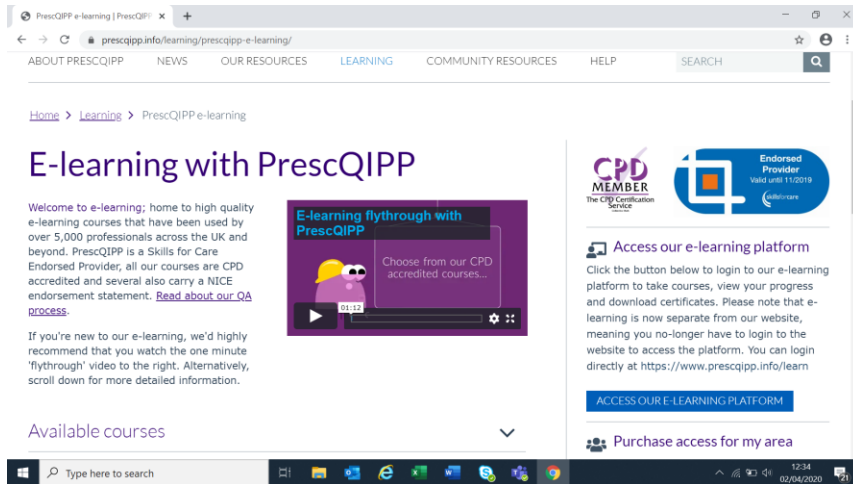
PrescQIPP e-learning | PrescQIPP ×  +

prescqipp.info/learning/prescqipp-e-learning/

ABOUT PRESCQIPP  NEWS  OUR RESOURCES  LEARNING  COMMUNITY RESOURCES  HELP  SEARCH

Home > Learning > PrescQIPP e-learning

E-learning with PrescQIPP

Welcome to e-learning; home to high quality e-learning courses that have been used by over 5,000 professionals across the UK and beyond. PrescQIPP is a Skills for Care Endorsed Provider, all our courses are CPD accredited and several also carry a NICE endorsement statement. Read about our QA process.

If you're new to our e-learning, we'd highly recommend that you watch the one minute 'flythrough' video to the right. Alternatively, scroll down for more detailed information.

E-learning flythrough with PrescQIPP

Choose from our CPD accredited courses...

01:12

Available courses

CPD MEMBER The CPD Certification Service

Endorsed Provider Valid until 11/2019 skillsforcare

Access our e-learning platform

Click the button below to login to our e-learning platform to take courses, view your progress and download certificates. Please note that e-learning is now separate from our website, meaning you no-longer have to login to the website to access the platform. You can login directly at https://www.prescqipp.info/learn

ACCESS OUR E-LEARNING PLATFORM

Purchase access for my area

Type here to search

12:34 02/04/2020 21